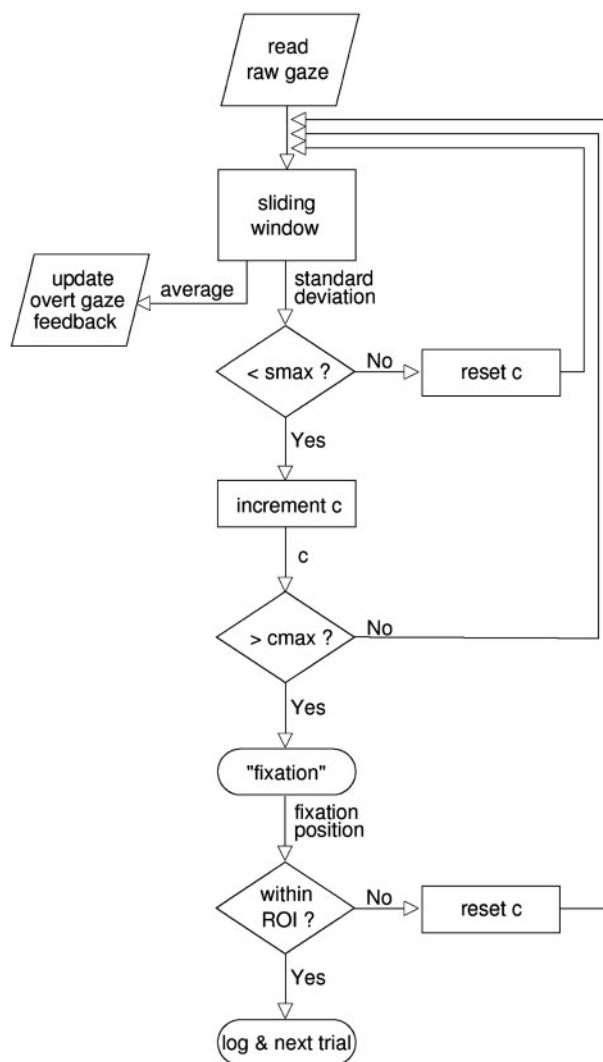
read raw gaze

sliding window

update overt gaze feedback

average

standard deviation

< smax ?

No

reset c

Yes

increment c

c

> cmax ?

No

Yes

"fixation"

fixation position

within ROI ?

No

reset c

Yes

log & next trial